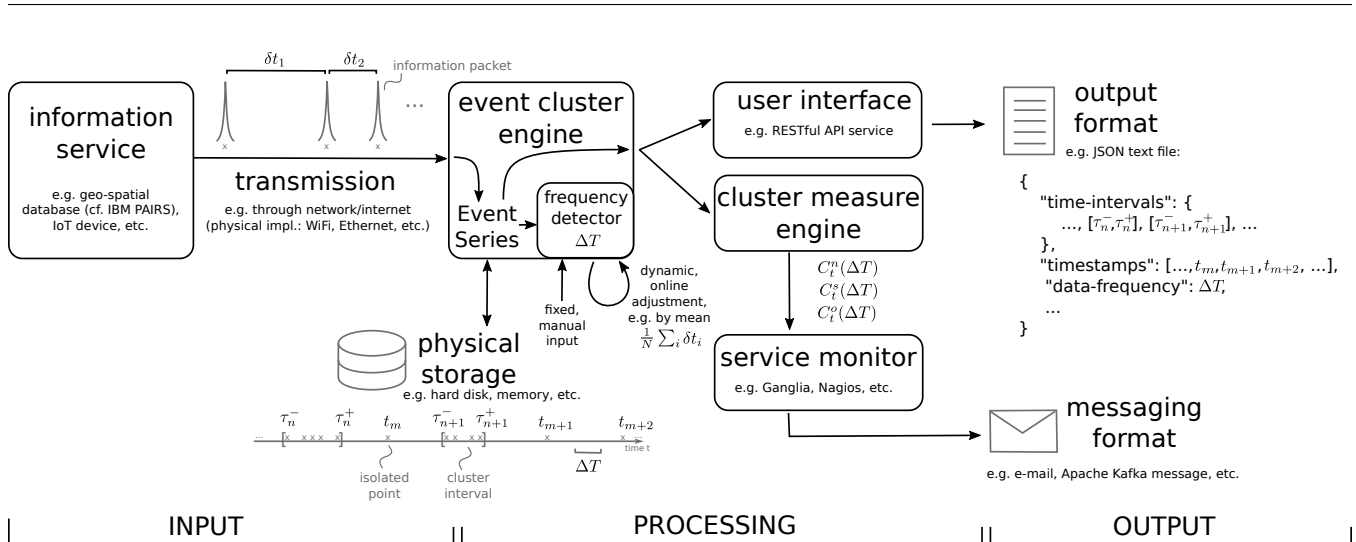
$\delta t_1$ $\delta t_2$ information packet ...

information service

e.g. geo-spatial database (cf. IBM PAIRS), IoT device, etc.

transmission

e.g. through network/internet (physical impl.: WiFi, Ethernet, etc.)

event cluster engine

Event Series

frequency detector $\Delta T$

fixed, manual input

dynamic, online adjustment, e.g. by mean $\frac{1}{N}\sum_i \delta t_i$

physical storage

e.g. hard disk, memory, etc.

$\tau_n^-$ $\tau_n^+$ $t_m$ $\tau_{n+1}^-$ $\tau_{n+1}^+$ $t_{m+1}$ $t_{m+2}$ time t

isolated point

cluster interval

$\Delta T$

user interface

e.g. RESTful API service

cluster measure engine

$C_t^n(\Delta T)$
$C_t^s(\Delta T)$
$C_t^o(\Delta T)$

service monitor

e.g. Ganglia, Nagios, etc.

output format

e.g. JSON text file:

{
"time-intervals": {
..., $[\tau_n^-,\tau_n^+]$, $[\tau_{n+1}^-,\tau_{n+1}^+]$, ...
},
"timestamps": [..., $t_m$, $t_{m+1}$, $t_{m+2}$, ...],
"data-frequency": $\Delta T$,
...
}

messaging format

e.g. e-mail, Apache Kafka message, etc.

INPUT

PROCESSING

OUTPUT